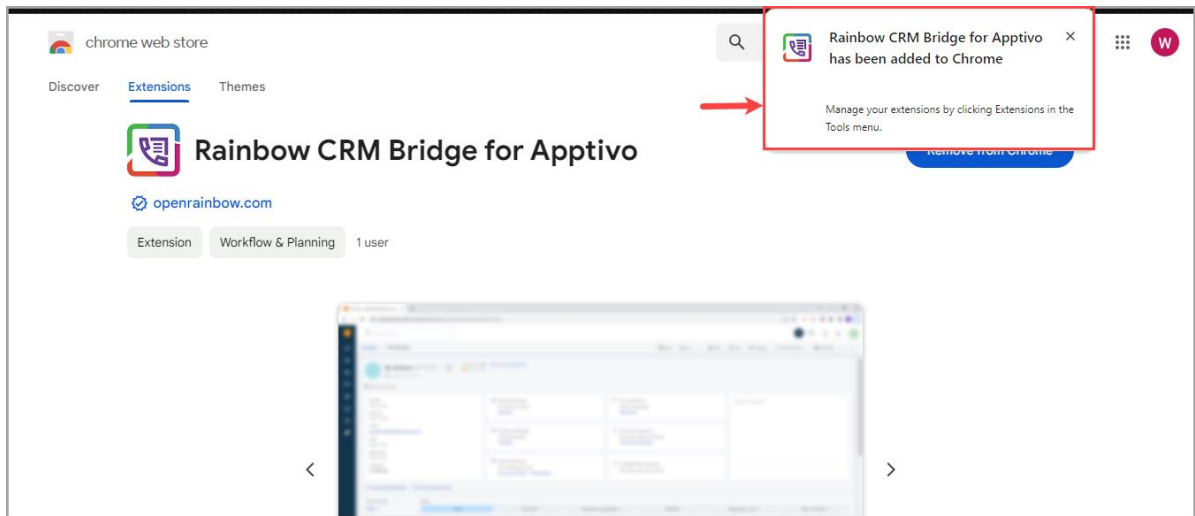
chrome web store

Discover Extensions Themes

Rainbow CRM Bridge for Apptivo

openrainbow.com

Extension Workflow & Planning 1 user

Rainbow CRM Bridge for Apptivo has been added to Chrome

×

Manage your extensions by clicking Extensions in the Tools menu.

Remove from Chrome

W